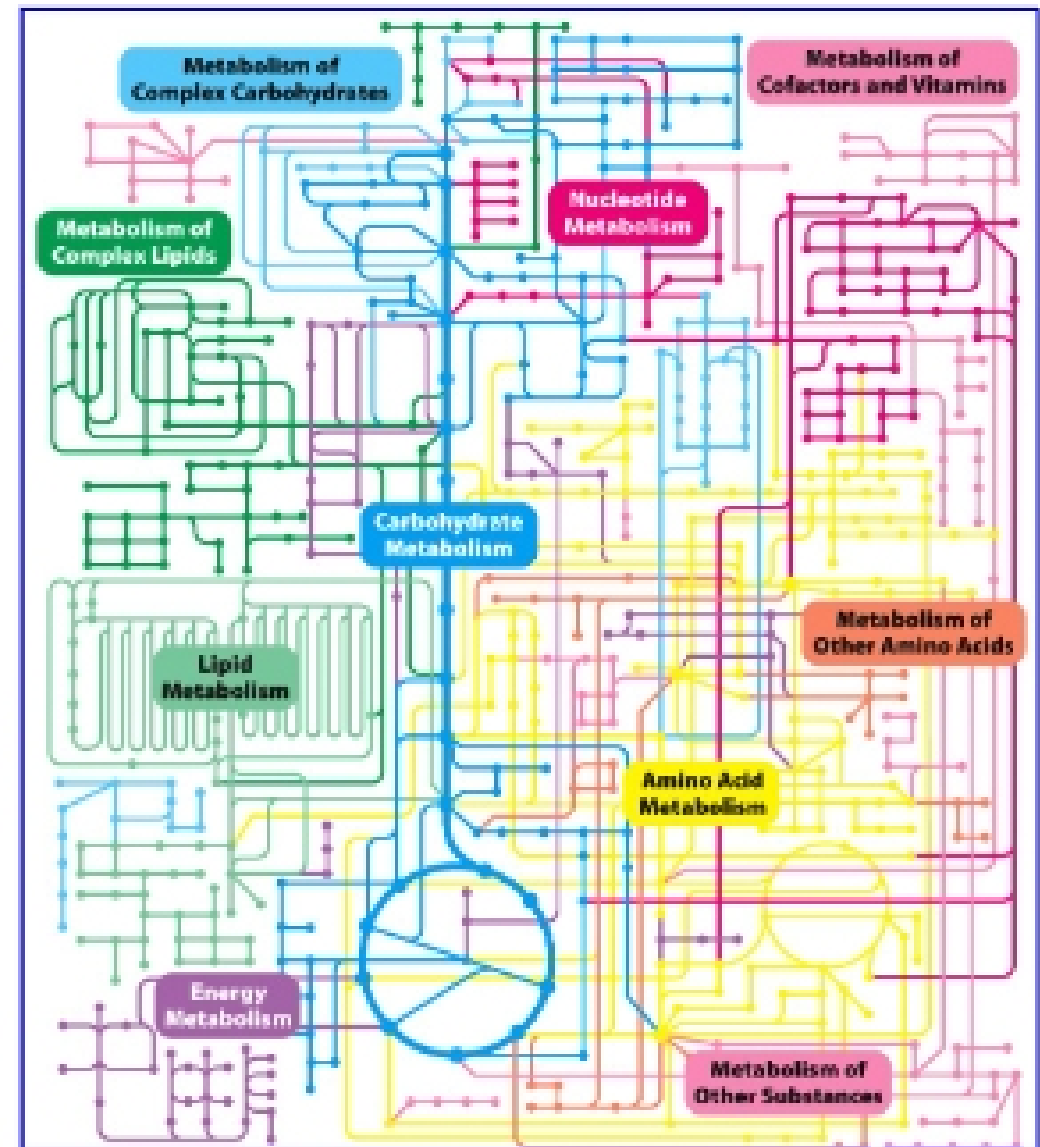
Metabolism of Complex Carbohydrates

Metabolism of Cofactors and Vitamins

Nucleotide Metabolism

Metabolism of Complex Lipids

Carbohydrate Metabolism

Metabolism of Other Amino Acids

Lipid Metabolism

Amino Acid Metabolism

Energy Metabolism

Metabolism of Other Substances